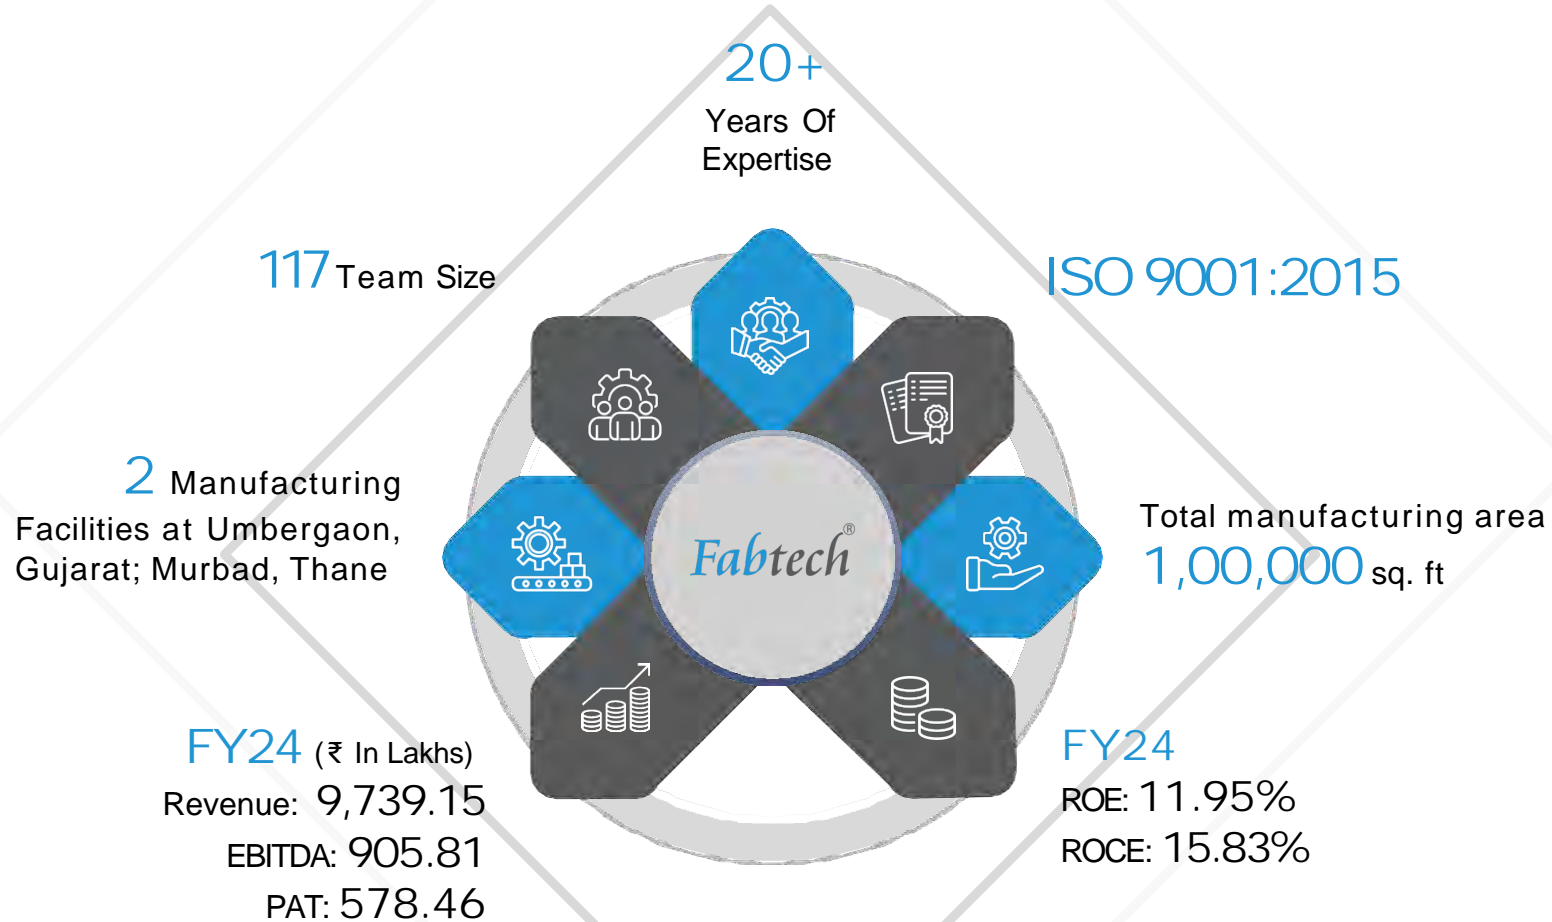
20+
Years Of Expertise

117 Team Size

ISO 9001:2015

2 Manufacturing Facilities at Umbergaon, Gujarat; Murbad, Thane

Fabtech®

Total manufacturing area
1,00,000 sq. ft

FY24 (₹ In Lakhs)
Revenue: 9,739.15
EBITDA: 905.81
PAT: 578.46

FY24
ROE: 11.95%
ROCE: 15.83%